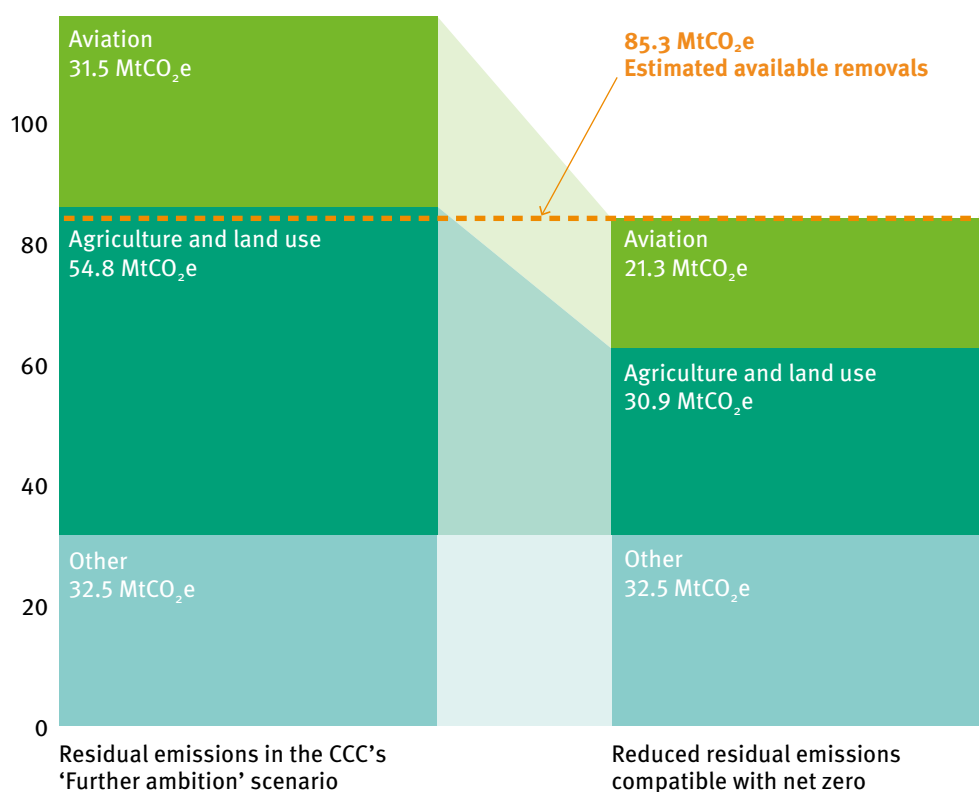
85.3 $MtCO_2e$
Estimated available removals

100
80
60
40
20
0

Aviation
31.5 $MtCO_2e$

Agriculture and land use
54.8 $MtCO_2e$

Other
32.5 $MtCO_2e$

Aviation
21.3 $MtCO_2e$

Agriculture and land use
30.9 $MtCO_2e$

Other
32.5 $MtCO_2e$

Residual emissions in the CCC's 'Further ambition' scenario

Reduced residual emissions compatible with net zero